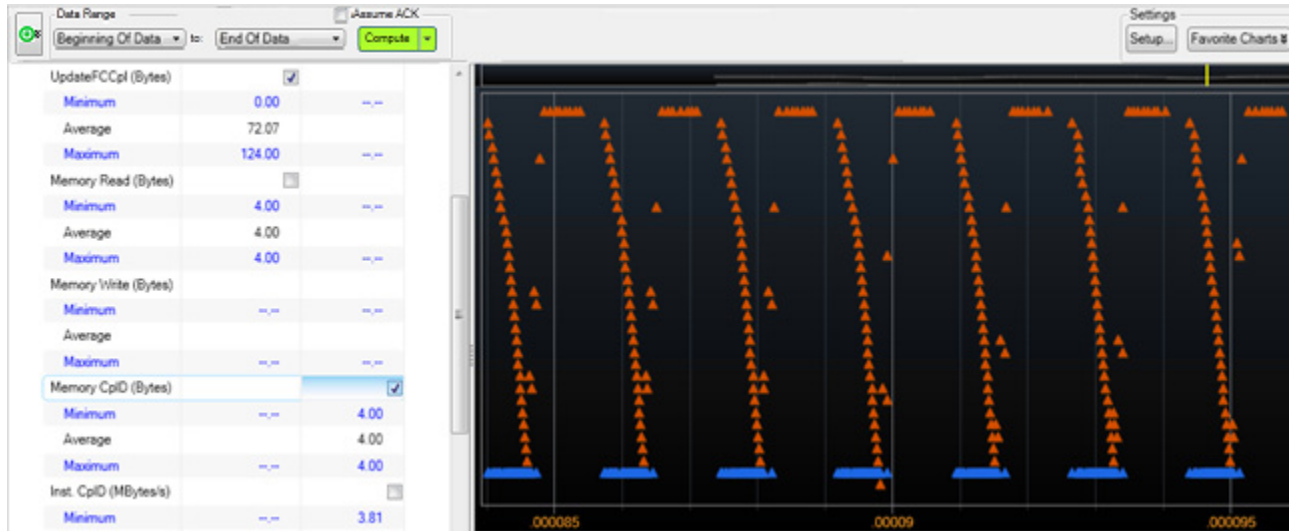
Data Range
Beginning Of Data to: End Of Data
Assume ACK
Compute
Settings
Setup...
Favorite Charts

| | | |
|---|---|---|
| UpdateFCCpl (Bytes) | | |
| Minimum | 0.00 | --.-- |
| Average | 72.07 | |
| Maximum | 124.00 | --.-- |
| Memory Read (Bytes) | | |
| Minimum | 4.00 | --.-- |
| Average | 4.00 | |
| Maximum | 4.00 | --.-- |
| Memory Write (Bytes) | | |
| Minimum | --.-- | --.-- |
| Average | | |
| Maximum | --.-- | --.-- |
| Memory CplD (Bytes) | | |
| Minimum | --.-- | 4.00 |
| Average | | 4.00 |
| Maximum | --.-- | 4.00 |
| Inst. CplD (MBytes/s) | | |
| Minimum | --.-- | 3.81 |

.000085
.00009
.000095